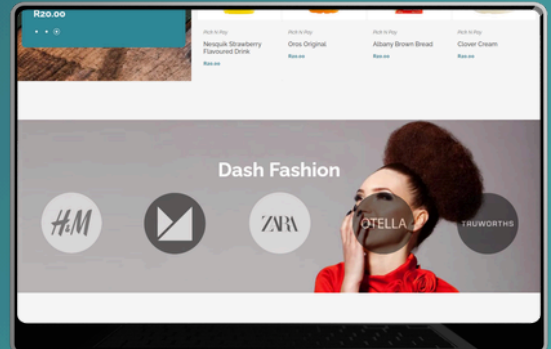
R20.00

Pick N Pay
Nesquik Strawberry Flavoured Drink
R20.00

Pick N Pay
Oros Original
R20.00

Pick N Pay
Albany Brown Bread
R20.00

Pick N Pay
Clover Cream
R20.00

Dash Fashion

H&M

ZARA

OTELLA

TRUWORTHS